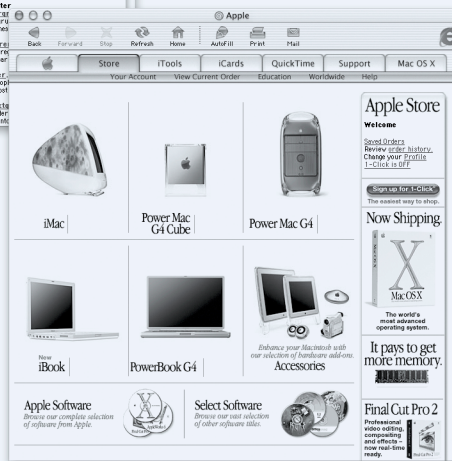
Apple

Back Forward Stop Refresh Home AutoFill Print Mail

Store iTools iCards QuickTime Support Mac OS X

Your Account View Current Order Education Worldwide Help

iMac

Power Mac G4 Cube

Power Mac G4

New iBook

PowerBook G4

Enhance your Macintosh with our selection of hardware add-ons.

Accessories

Apple Software
Browse our complete selection of software from Apple.

Select Software
Browse our vast selection of other software titles.

Apple Store

Welcome

Saved Orders
Review order history.
Change your Profile
1-Click is OFF

Sign up for 1-Click
The easiest way to shop.

Now Shipping.

Mac OS X

The world's most advanced operating system.

It pays to get more memory.

Final Cut Pro 2

Professional video editing, compositing and effects - now real-time ready.